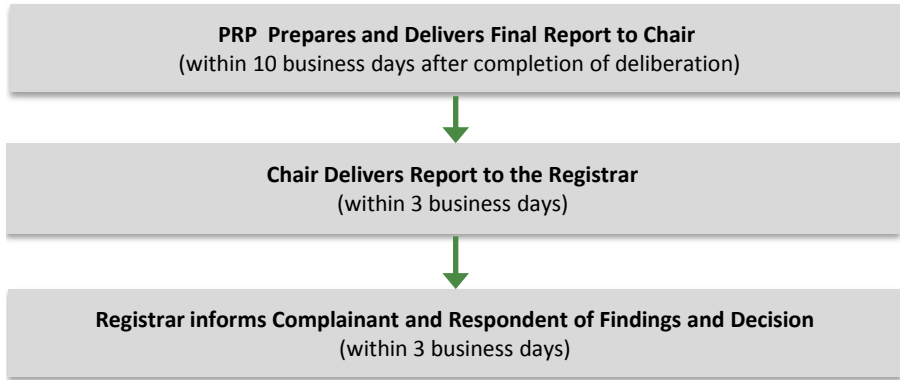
PRP Prepares and Delivers Final Report to Chair
(within 10 business days after completion of deliberation)

Chair Delivers Report to the Registrar
(within 3 business days)

Registrar informs Complainant and Respondent of Findings and Decision
(within 3 business days)